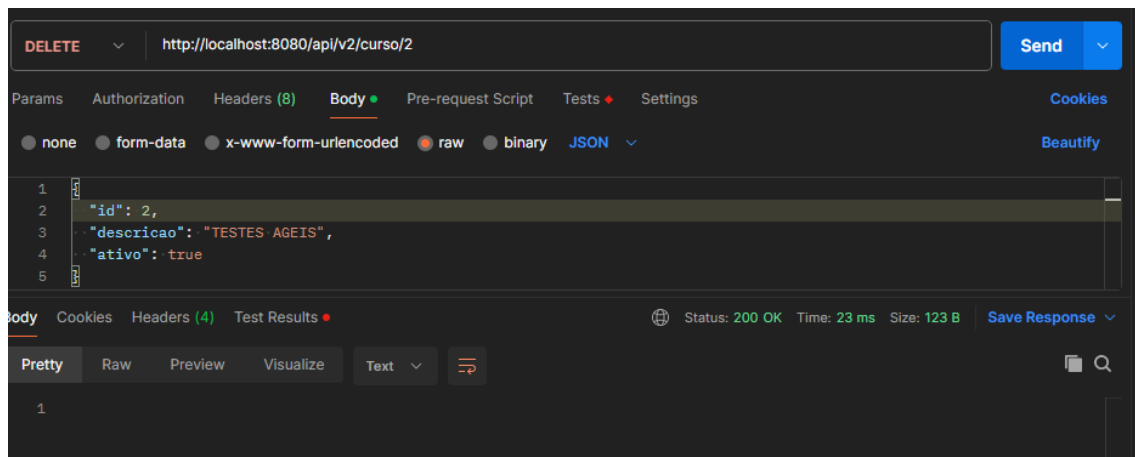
DELETE http://localhost:8080/api/v2/curso/2

Send

Params Authorization Headers (8) Body Pre-request Script Tests Settings Cookies

none form-data x-www-form-urlencoded raw binary JSON Beautify

1 {
2 "id": 2,
3 "descricao": "TESTES AGEIS",
4 "ativo": true
5 }

Body Cookies Headers (4) Test Results Status: 200 OK Time: 23 ms Size: 123 B Save Response

Pretty Raw Preview Visualize Text

1